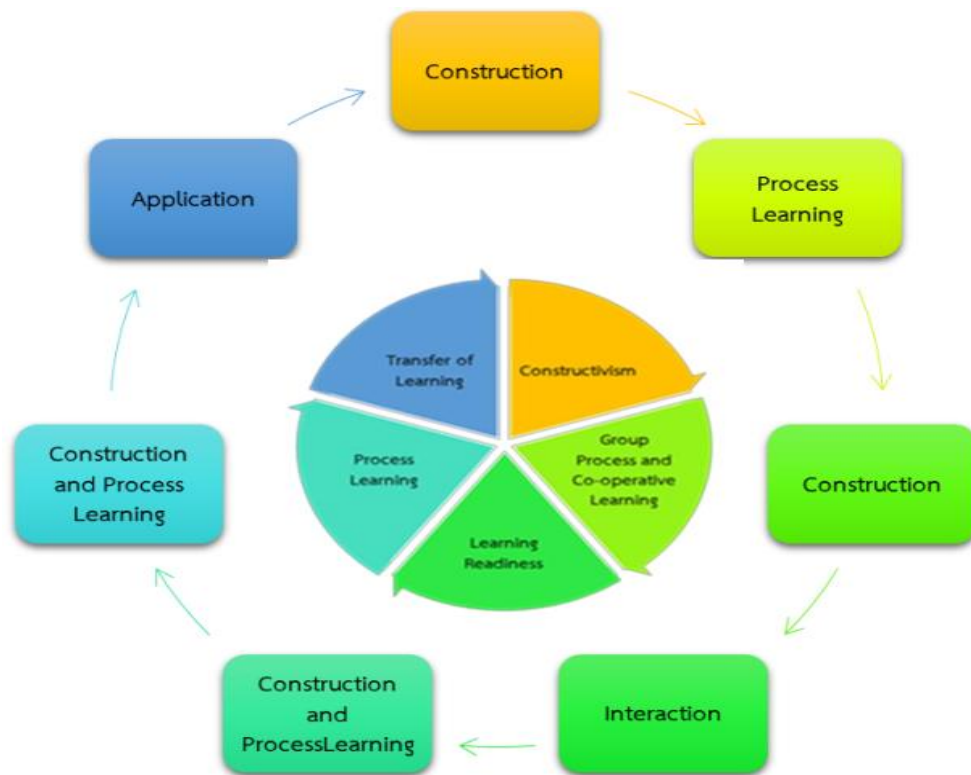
Construction

Process Learning

Construction

Interaction

Construction and ProcessLearning

Construction and Process Learning

Application

Transfer of Learning

Constructivism

Group Process and Co-operative Learning

Learning Readiness

Process Learning